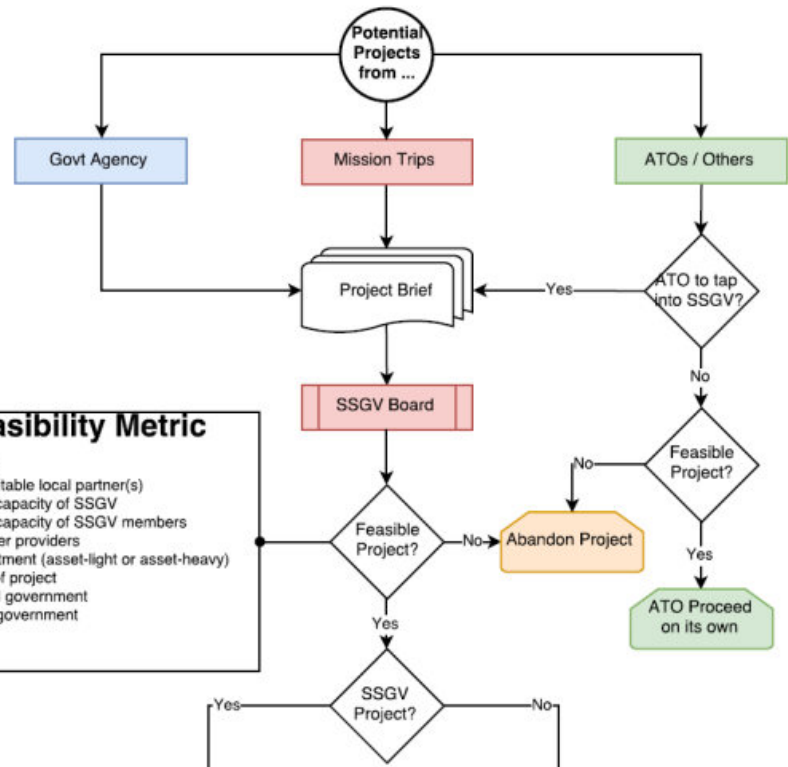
Potential Projects from ...

Govt Agency

Mission Trips

ATOs / Others

Project Brief

Yes

ATO to tap into SSGV?

No

SSGV Board

asibility Metric

table local partner(s)
capacity of SSGV
capacity of SSGV members
er providers
tment (asset-light or asset-heavy)
f project
government
government

No

Feasible Project?

Feasible Project?

No

Abandon Project

Yes

Yes

ATO Proceed on its own

SSGV Project?

Yes

No